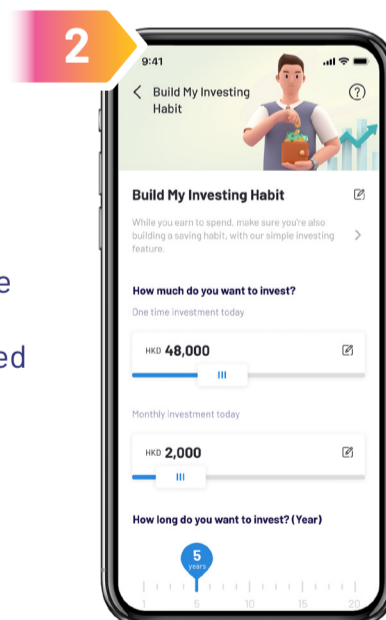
2

e

ed

9:41

Build My Investing Habit

Build My Investing Habit

While you earn to spend, make sure you're also building a saving habit, with our simple investing feature.

How much do you want to invest?

One time investment today

HKD 48,000

Monthly investment today

HKD 2,000

How long do you want to invest? (Year)

5 years

1 5 10 15 20